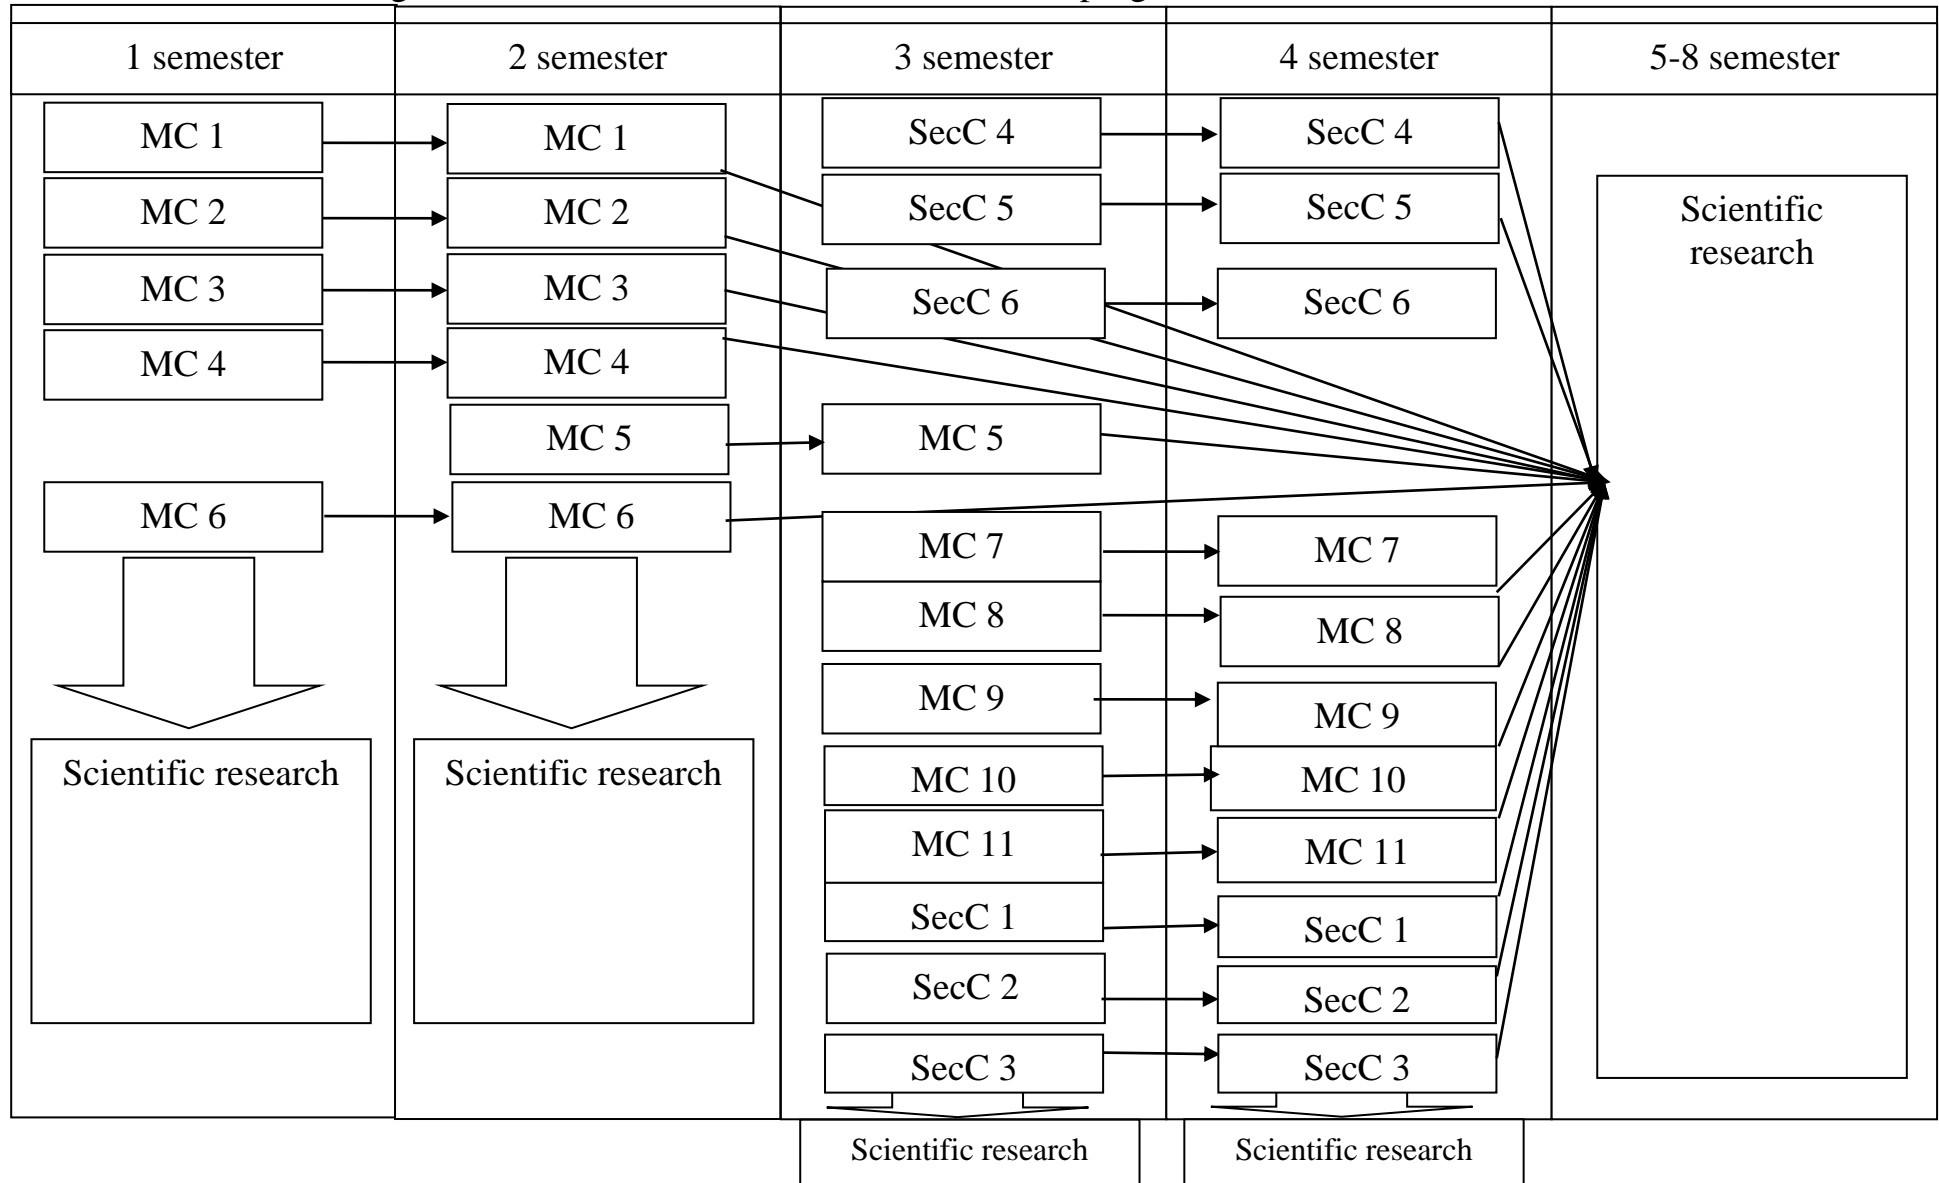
| 1 semester | 2 semester | 3 semester | 4 semester | 5-8 semester |
|---|---|---|---|---|

MC 1
MC 2
MC 3
MC 4
MC 6
Scientific research

MC 1
MC 2
MC 3
MC 4
MC 5
MC 6
Scientific research

SecC 4
SecC 5
SecC 6
MC 5
MC 7
MC 8
MC 9
MC 10
MC 11
SecC 1
SecC 2
SecC 3
Scientific research

SecC 4
SecC 5
SecC 6
MC 7
MC 8
MC 9
MC 10
MC 11
SecC 1
SecC 2
SecC 3
Scientific research

Scientific research